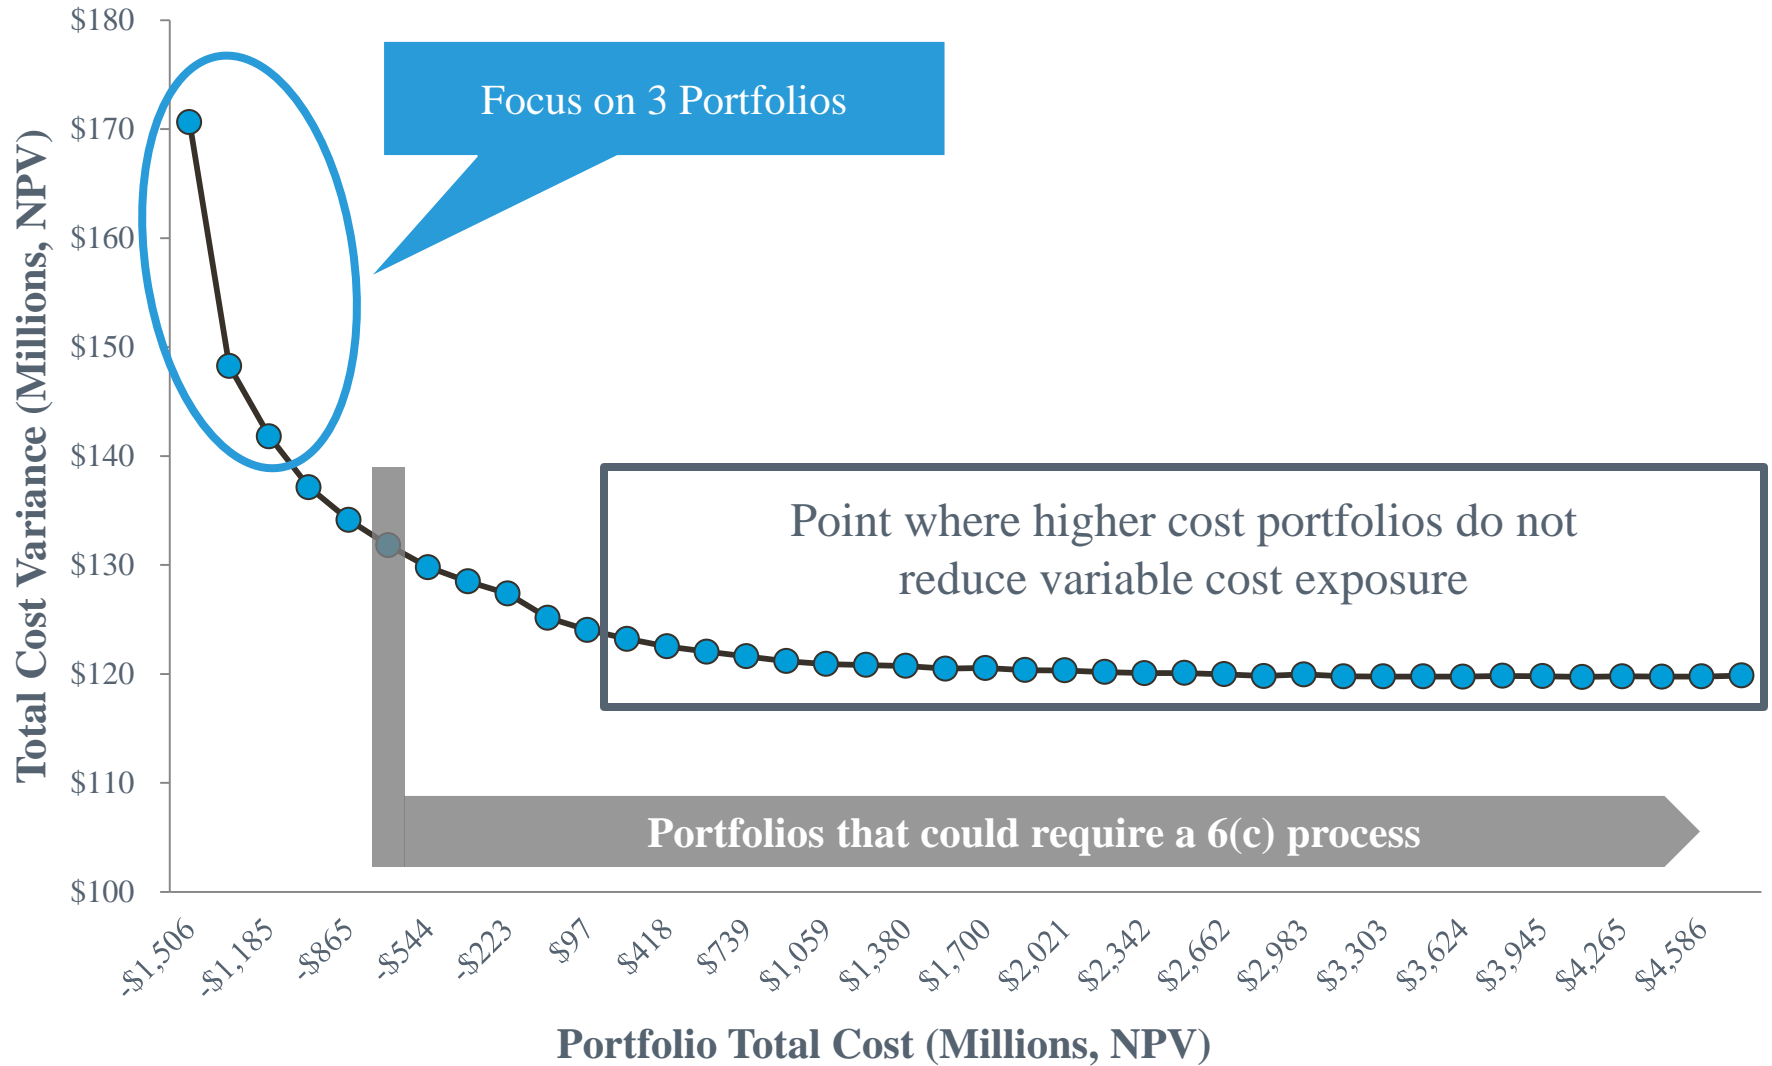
Focus on 3 Portfolios

Point where higher cost portfolios do not reduce variable cost exposure

Portfolios that could require a 6(c) process

Total Cost Variance (Millions, NPV)

$180
$170
$160
$150
$140
$130
$120
$110
$100

-$1,506
-$1,185
-$865
-$544
-$223
$97
$418
$739
$1,059
$1,380
$1,700
$2,021
$2,342
$2,662
$2,983
$3,303
$3,624
$3,945
$4,265
$4,586

Portfolio Total Cost (Millions, NPV)